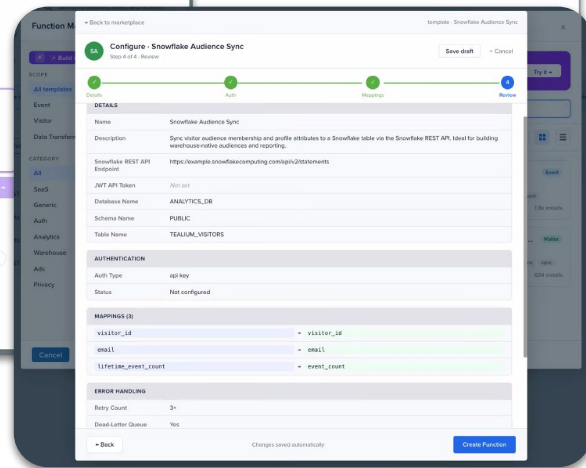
← Back to marketplace

template · Snowflake Audience Sync

SA

Configure · Snowflake Audience Sync

Step 4 of 4 · Review

Save draft

✕ Cancel

Details

Auth

Mappings

4

Review

DETAILS

| | |
|---|---|
| Name | Snowflake Audience Sync |
| Description | Sync visitor audience membership and profile attributes to a Snowflake table via the Snowflake REST API. Ideal for building warehouse-native audiences and reporting. |
| Snowflake REST API Endpoint | https://example.snowflakecomputing.com/api/v2/statements |
| JWT API Token | Not set |
| Database Name | ANALYTICS_DB |
| Schema Name | PUBLIC |
| Table Name | TEALIUM_VISITORS |

AUTHENTICATION

| | |
|---|---|
| Auth Type | api key |
| Status | Not configured |

MAPPINGS (3)

| | | |
|---|---|---|
| visitor_id | → | visitor_id |
| email | → | email |
| lifetime_event_count | → | event_count |

ERROR HANDLING

| | |
|---|---|
| Retry Count | 3× |
| Dead-Letter Queue | Yes |

← Back

Changes saved automatically

Create Function

Function M

+ Build

SCOPE

All templates

Event

Visitor

Data Transfor

CATEGORY

All

SaaS

Generic

Auth

Analytics

Warehouse

Ads

Privacy

Cancel

Try it

Event

13k installs

Visitor

624 installs